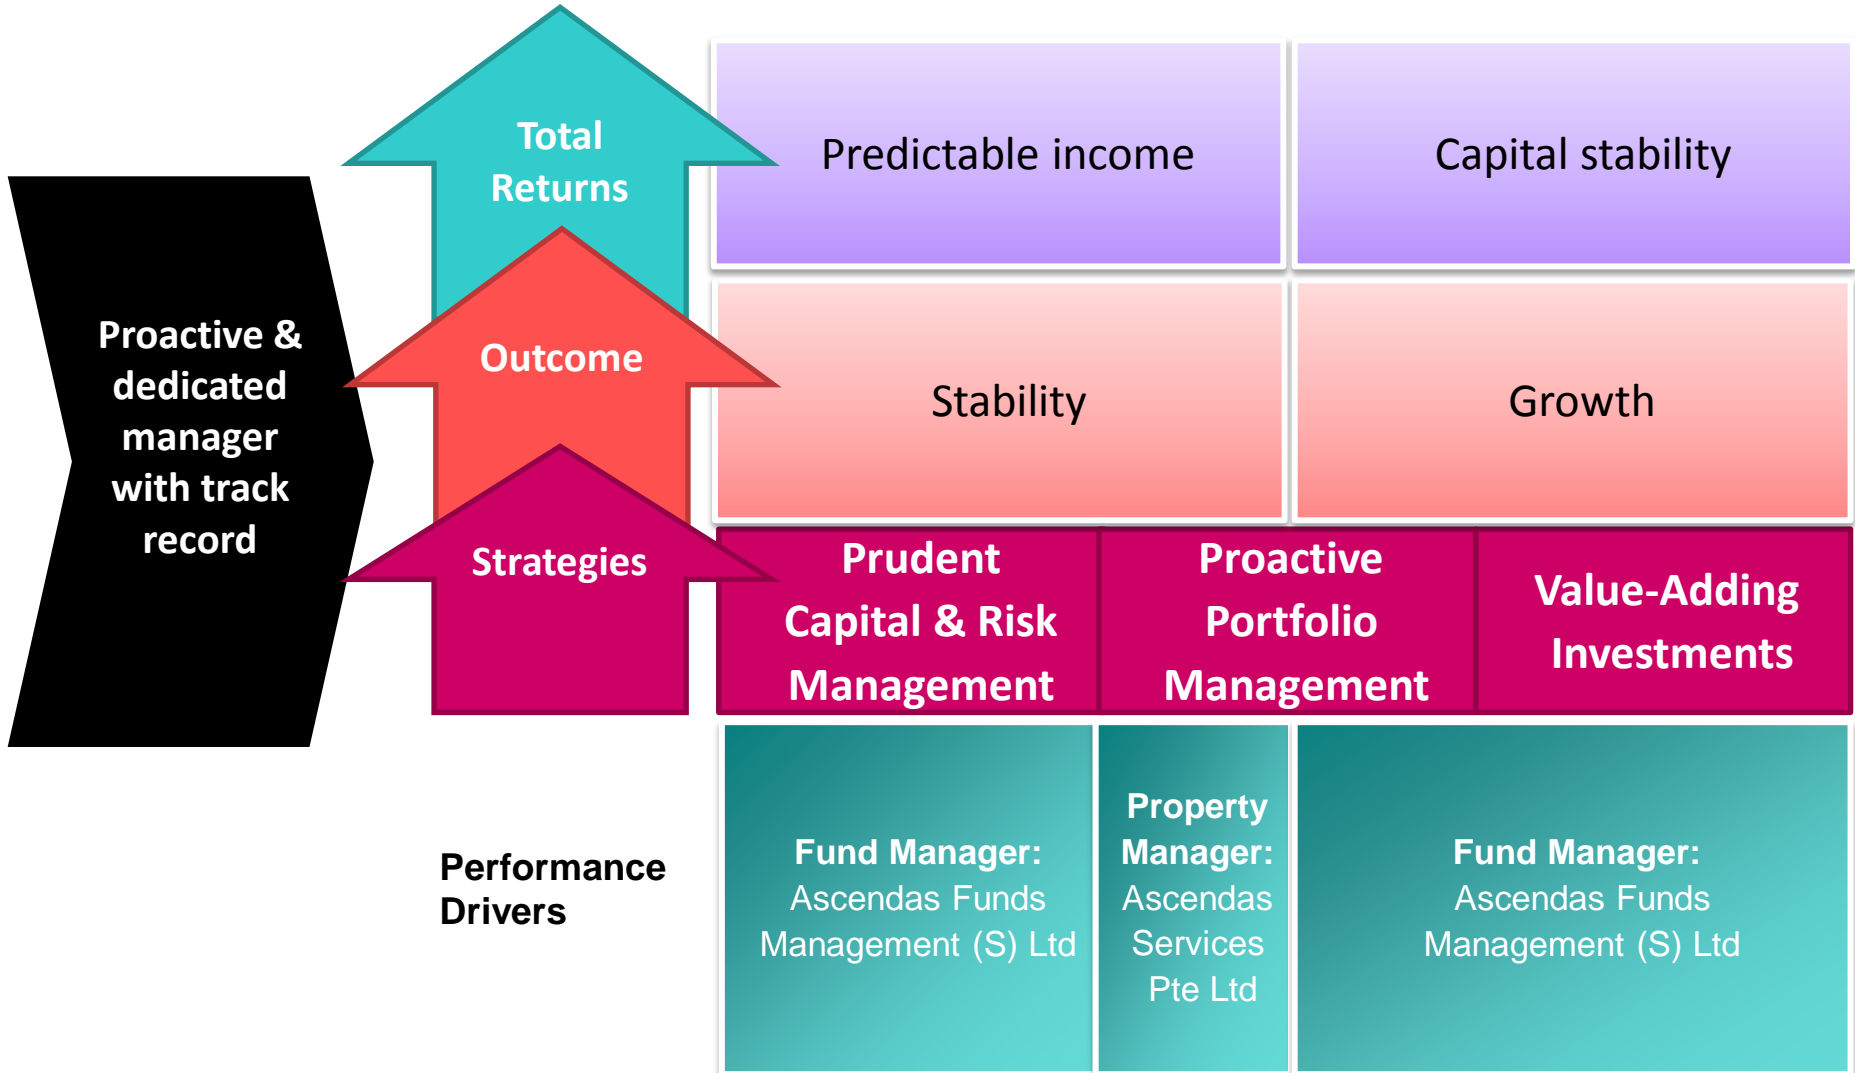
Proactive & dedicated manager with track record

Total Returns

Predictable income

Capital stability

Outcome

Stability

Growth

Strategies

Prudent Capital & Risk Management

Proactive Portfolio Management

Value-Adding Investments

Performance Drivers

Fund Manager: Ascendas Funds Management (S) Ltd

Property Manager: Ascendas Services Pte Ltd

Fund Manager: Ascendas Funds Management (S) Ltd